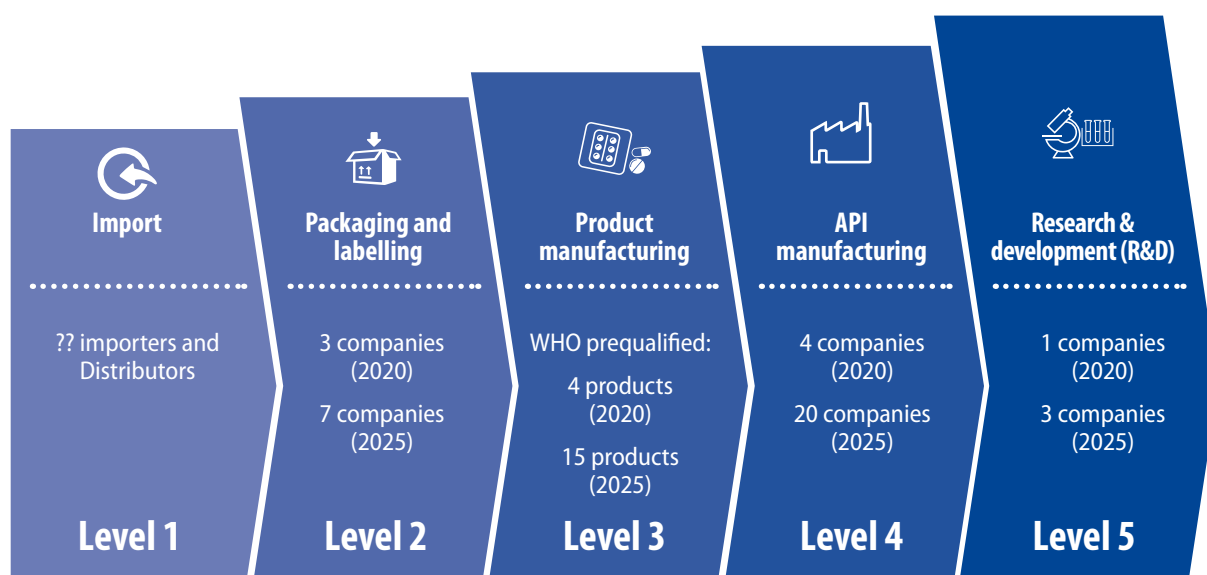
Import

?? importers and Distributors

Level 1

Packaging and labelling

3 companies (2020)

7 companies (2025)

Level 2

Product manufacturing

WHO prequalified:

4 products (2020)

15 products (2025)

Level 3

API manufacturing

4 companies (2020)

20 companies (2025)

Level 4

Research & development (R&D)

1 companies (2020)

3 companies (2025)

Level 5